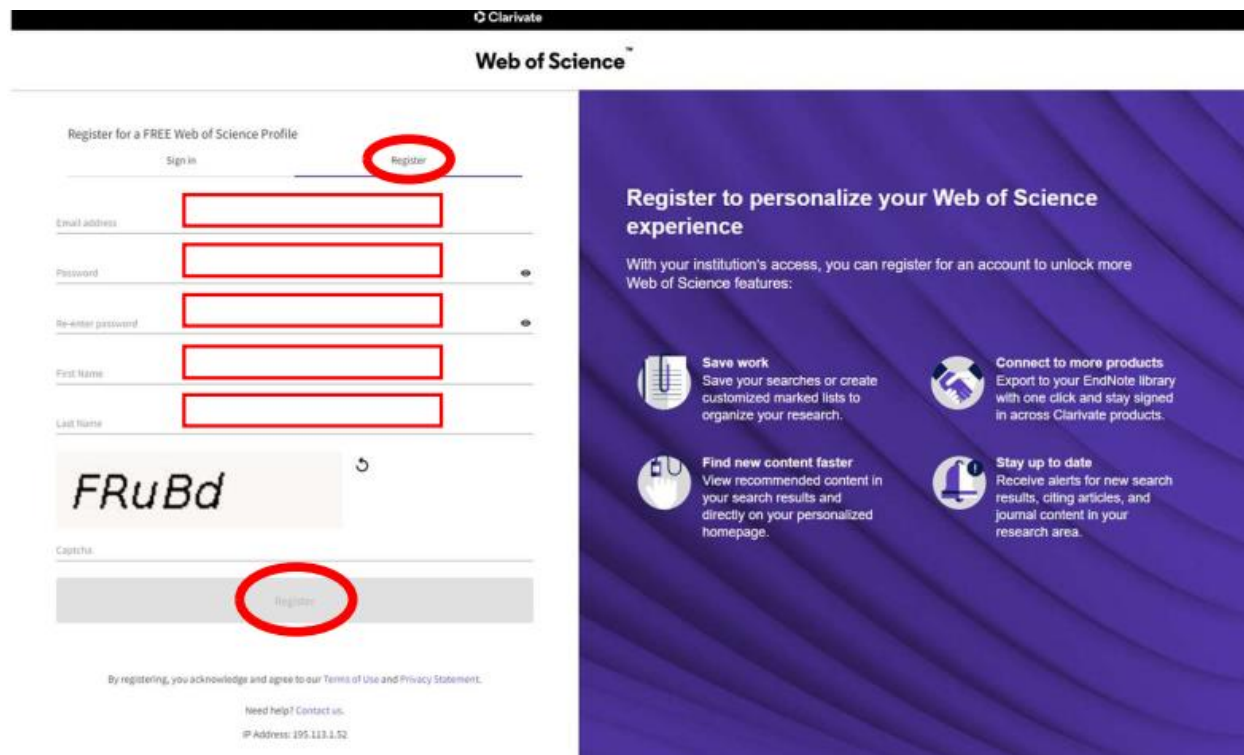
Clarivate

Web of Science™

Register for a FREE Web of Science Profile

Sign in

Register

Email address

Password

Re-enter password

First Name

Last Name

FRuBd

Captcha

Register

By registering, you acknowledge and agree to our Terms of Use and Privacy Statement.

Need help? Contact us.

IP Address: 195.113.1.52

Register to personalize your Web of Science experience

With your institution's access, you can register for an account to unlock more Web of Science features:

Save work
Save your searches or create customized marked lists to organize your research.

Connect to more products
Export to your EndNote library with one click and stay signed in across Clarivate products.

Find new content faster
View recommended content in your search results and directly on your personalized homepage.

Stay up to date
Receive alerts for new search results, citing articles, and journal content in your research area.